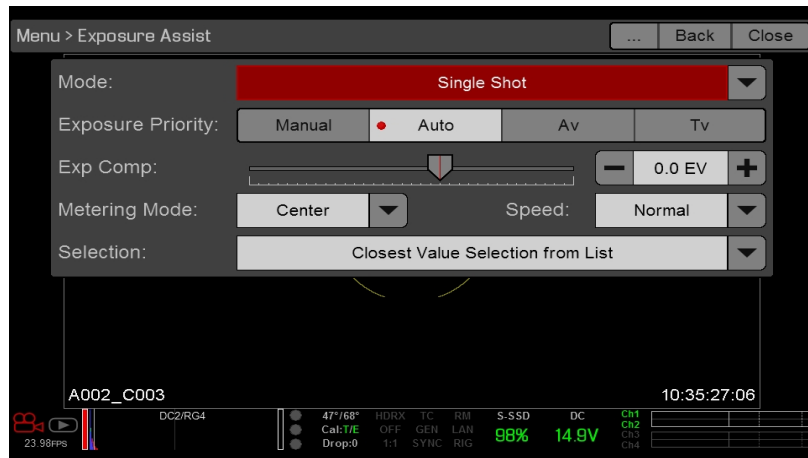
Menu > Exposure Assist

...

Back

Close

Mode:

Single Shot

Exposure Priority:

Manual

Auto

Av

Tv

Exp Comp:

0.0 EV

Metering Mode:

Center

Speed:

Normal

Selection:

Closest Value Selection from List

A002_C003

10:35:27:06

23.98FPS

DC2/RG4

47°/68°
Cal:T/E
Drop:0

HDRX
OFF
1:1

TC
GEN
SYNC

RM
LAN
RIG

S-SSD
98%

DC
14.9V

Ch1
Ch2
Ch3
Ch4